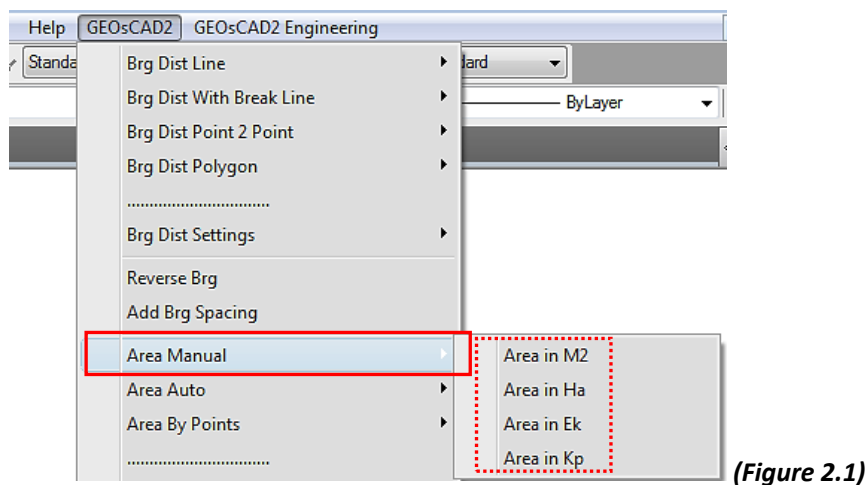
Help GEOsCAD2 GEOsCAD2 Engineering

Standa

dard

ByLayer

Brg Dist Line

Brg Dist With Break Line

Brg Dist Point 2 Point

Brg Dist Polygon

..............................

Brg Dist Settings

Reverse Brg

Add Brg Spacing

Area Manual

Area Auto

Area By Points

..............................

Area in M2

Area in Ha

Area in Ek

Area in Kp

(Figure 2.1)